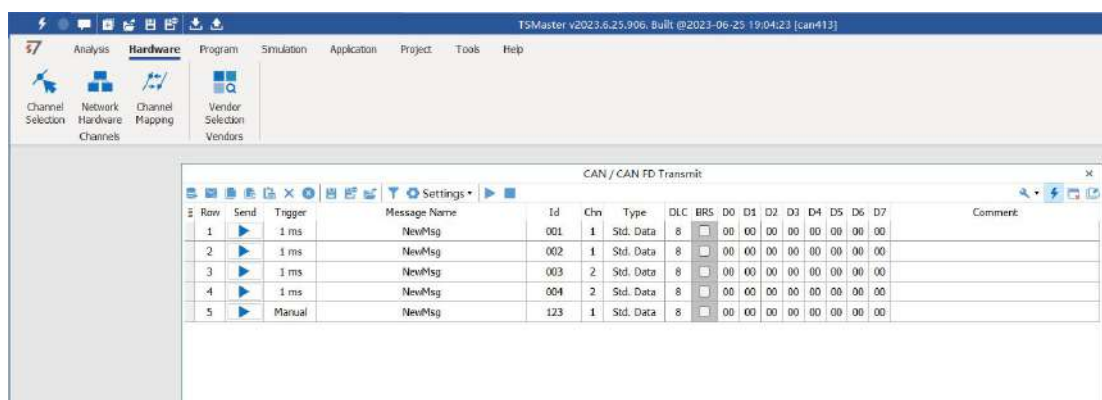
TSMaster v2023.6.25.906. Built @2023-06-25 19:04:23 [can413]

Analysis Hardware Program Simulation Application Project Tools Help

Channel Selection
Network Hardware
Channel Mapping
Channels

Vendor Selection
Vendors

CAN / CAN FD Transmit

Settings

| Row | Send | Trigger | Message Name | Id | Chn | Type | DLC | BRS | D0 | D1 | D2 | D3 | D4 | D5 | D6 | D7 | Comment |
|---|---|---|---|---|---|---|---|---|---|---|---|---|---|---|---|---|---|
| 1 | | 1 ms | NewMsg | 001 | 1 | Std. Data | 8 | | 00 | 00 | 00 | 00 | 00 | 00 | 00 | 00 | |
| 2 | | 1 ms | NewMsg | 002 | 1 | Std. Data | 8 | | 00 | 00 | 00 | 00 | 00 | 00 | 00 | 00 | |
| 3 | | 1 ms | NewMsg | 003 | 2 | Std. Data | 8 | | 00 | 00 | 00 | 00 | 00 | 00 | 00 | 00 | |
| 4 | | 1 ms | NewMsg | 004 | 2 | Std. Data | 8 | | 00 | 00 | 00 | 00 | 00 | 00 | 00 | 00 | |
| 5 | | Manual | NewMsg | 123 | 1 | Std. Data | 8 | | 00 | 00 | 00 | 00 | 00 | 00 | 00 | 00 | |